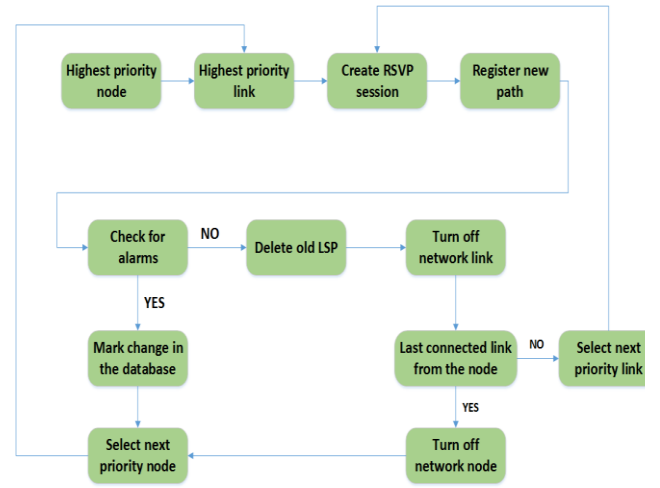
Highest priority node

Highest priority link

Create RSVP session

Register new path

Check for alarms

NO

Delete old LSP

Turn off network link

YES

Mark change in the database

Last connected link from the node

NO

Select next priority link

YES

Select next priority node

Turn off network node